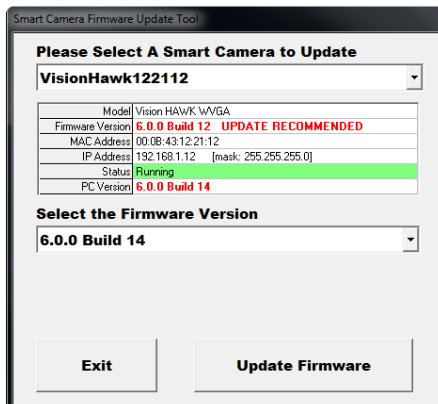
Smart Camera Firmware Update Tool

Please Select A Smart Camera to Update

VisionHawk122112

| | |
|---|---|
| Model | Vision HAWK WVGA |
| Firmware Version | 6.0.0 Build 12 UPDATE RECOMMENDED |
| MAC Address | 00:0B:43:12:21:12 |
| IP Address | 192.168.1.12 [mask: 255.255.255.0] |
| Status | Running |
| PC Version | 6.0.0 Build 14 |

Select the Firmware Version

6.0.0 Build 14

Exit

Update Firmware